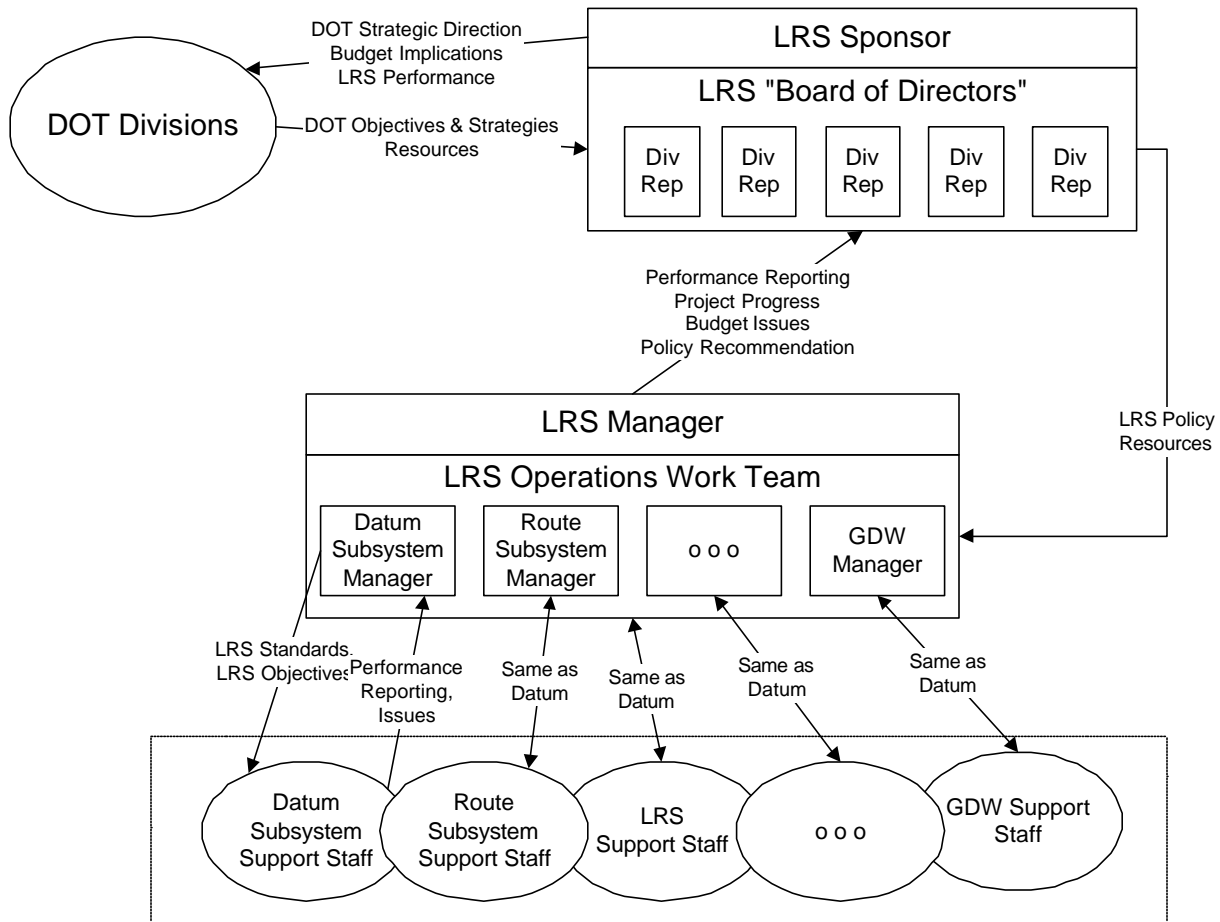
DOT Strategic Direction
Budget Implications
LRS Performance

LRS Sponsor

LRS "Board of Directors"

DOT Divisions

DOT Objectives & Strategies
Resources

Div Rep

Div Rep

Div Rep

Div Rep

Div Rep

Performance Reporting
Project Progress
Budget Issues
Policy Recommendation

LRS Manager

LRS Policy
Resources

LRS Operations Work Team

Datum Subsystem Manager

Route Subsystem Manager

o o o

GDW Manager

LRS Standards,
LRS Objectives

Performance Reporting, Issues

Same as Datum

Same as Datum

Same as Datum

Same as Datum

Datum Subsystem Support Staff

Route Subsystem Support Staff

LRS Support Staff

o o o

GDW Support Staff